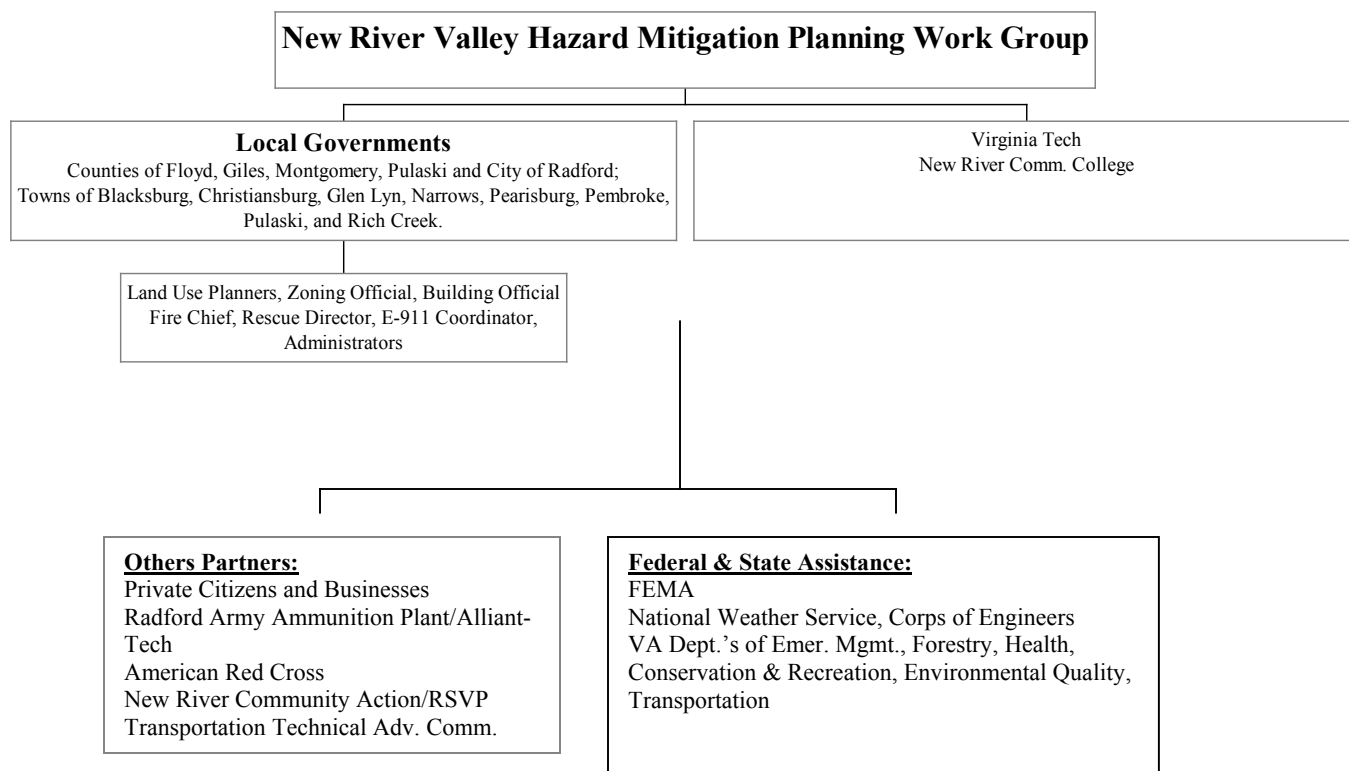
New River Valley Hazard Mitigation Planning Work Group

Local Governments
Counties of Floyd, Giles, Montgomery, Pulaski and City of Radford; Towns of Blacksburg, Christiansburg, Glen Lyn, Narrows, Pearisburg, Pembroke, Pulaski, and Rich Creek.

Virginia Tech
New River Comm. College

Land Use Planners, Zoning Official, Building Official Fire Chief, Rescue Director, E-911 Coordinator, Administrators

Others Partners:
Private Citizens and Businesses
Radford Army Ammunition Plant/Alliant-Tech
American Red Cross
New River Community Action/RSVP
Transportation Technical Adv. Comm.

Federal & State Assistance:
FEMA
National Weather Service, Corps of Engineers
VA Dept.'s of Emer. Mgmt., Forestry, Health, Conservation & Recreation, Environmental Quality, Transportation